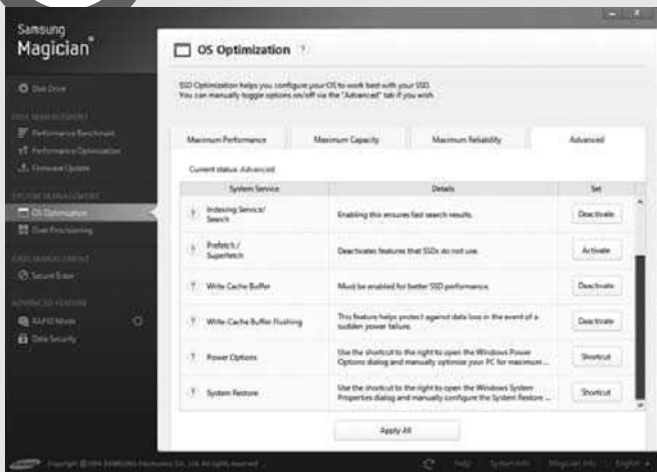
Samsung
Magician

Disk Drive

Performance Benchmark
Performance Optimization
Firmware Update

OS Optimization
Over Provisioning

Secure Erase

RAPID Mode
Data Security

OS Optimization ?

SSD Optimization helps you configure your OS to work best with your SSD. You can manually toggle options on/off via the "Advanced" tab if you wish.

Maximum Performance | Maximum Capacity | Maximum Reliability | Advanced

Current status: Advanced

| System Service | Details | Set |
|---|---|---|
| ? Indexing Service/ Search | Enabling this ensures fast search results. | Deactivate |
| ? Prefetch / Superfetch | Deactivates features that SSDs do not use. | Activate |
| ? Write Cache Buffer | Must be enabled for better SSD performance. | Deactivate |
| ? Write-Cache Buffer Flushing | This feature helps protect against data loss in the event of a sudden power failure. | Deactivate |
| ? Power Options | Use the shortcut to the right to open the Windows Power Options dialog and manually optimize your PC for maximum ... | Shortcut |
| ? System Restore | Use the shortcut to the right to open the Windows System Properties dialog and manually configure the System Restore ... | Shortcut |

Apply All

Copyright © 2014 SAMSUNG Electronics Co., Ltd. All rights reserved
Help System Info Magician Info English